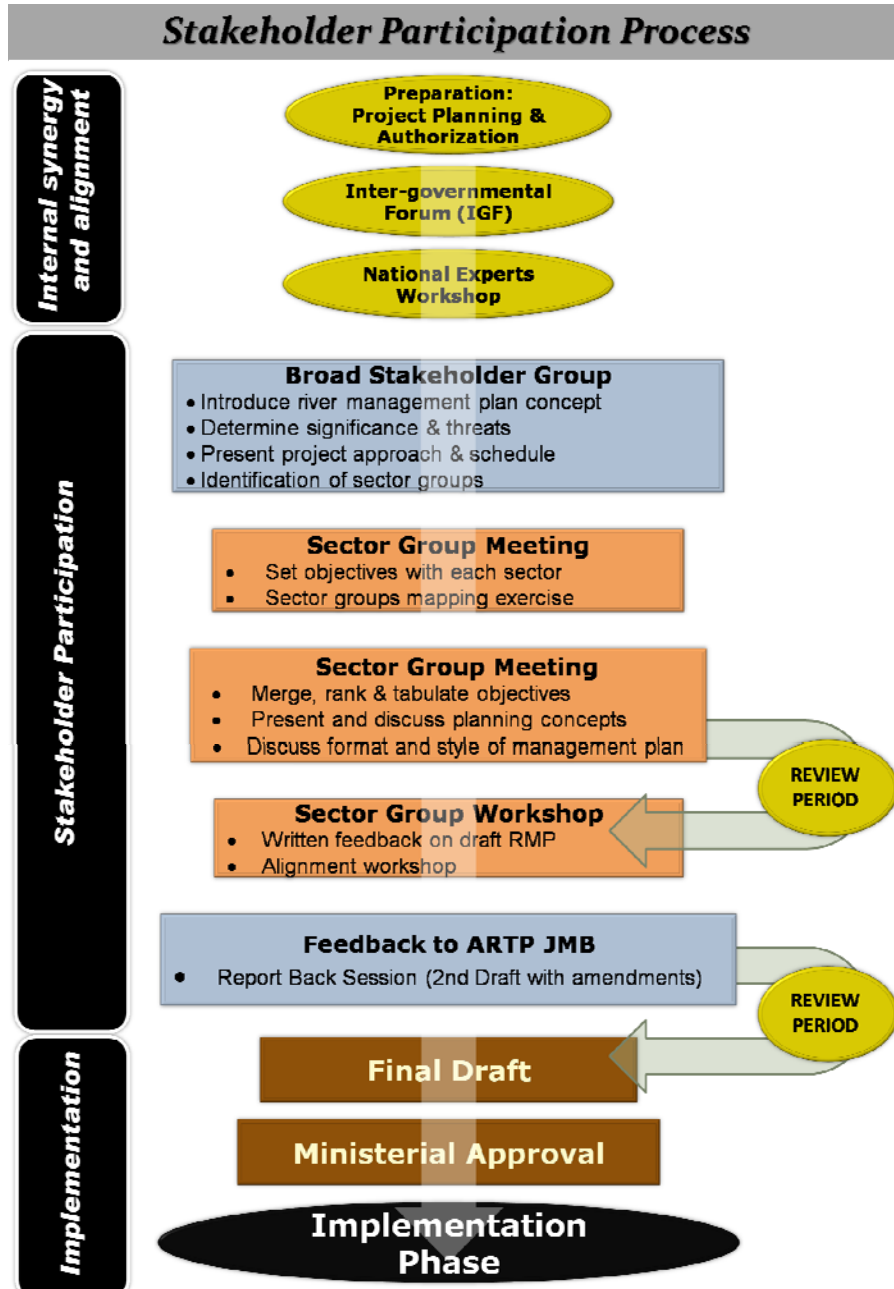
Stakeholder Participation Process

Internal synergy and alignment

Preparation: Project Planning & Authorization

Inter-governmental Forum (IGF)

National Experts Workshop

Stakeholder Participation

Broad Stakeholder Group
• Introduce river management plan concept
• Determine significance & threats
• Present project approach & schedule
• Identification of sector groups

Sector Group Meeting
• Set objectives with each sector
• Sector groups mapping exercise

Sector Group Meeting
• Merge, rank & tabulate objectives
• Present and discuss planning concepts
• Discuss format and style of management plan

REVIEW PERIOD

Sector Group Workshop
• Written feedback on draft RMP
• Alignment workshop

Feedback to ARTP JMB
• Report Back Session (2nd Draft with amendments)

REVIEW PERIOD

Implementation

Final Draft

Ministerial Approval

Implementation Phase